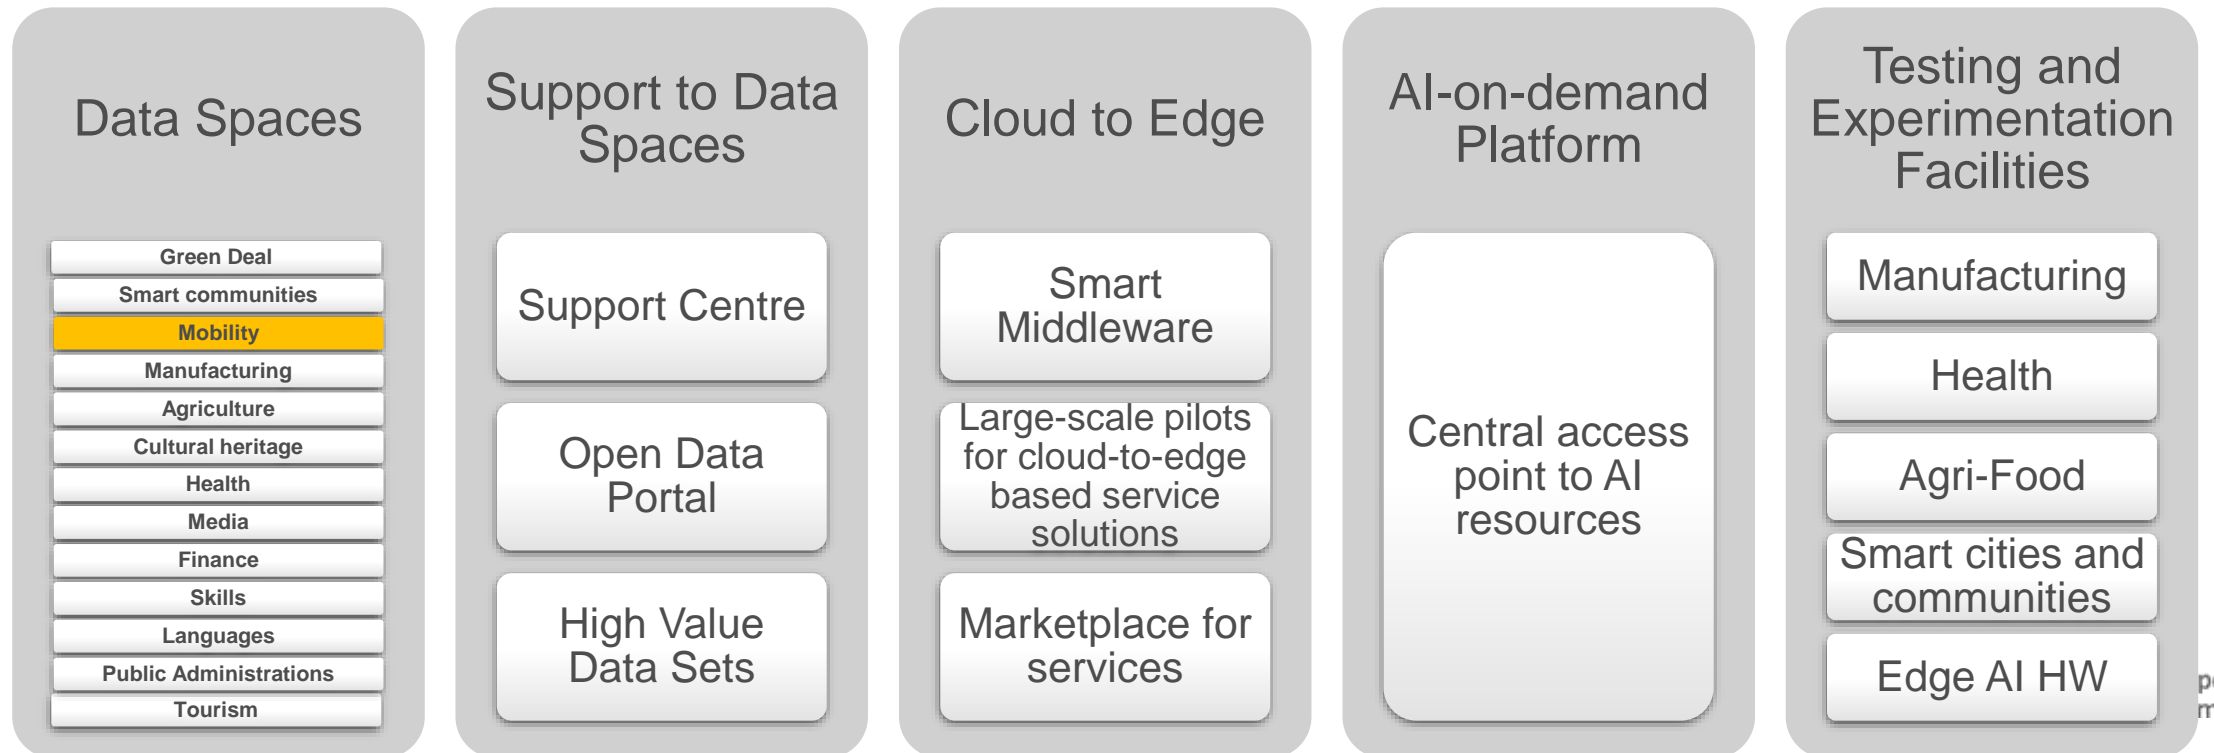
Data Spaces

Green Deal
Smart communities
Mobility
Manufacturing
Agriculture
Cultural heritage
Health
Media
Finance
Skills
Languages
Public Administrations
Tourism

Support to Data Spaces

Support Centre

Open Data Portal

High Value Data Sets

Cloud to Edge

Smart Middleware

Large-scale pilots for cloud-to-edge based service solutions

Marketplace for services

AI-on-demand Platform

Central access point to AI resources

Testing and Experimentation Facilities

Manufacturing

Health

Agri-Food

Smart cities and communities

Edge AI HW

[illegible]